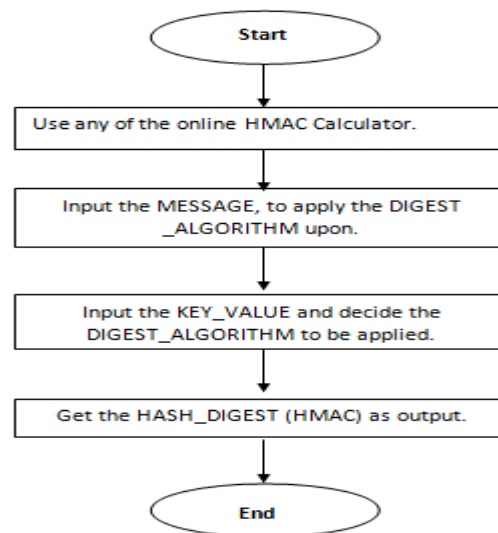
Start

Use any of the online HMAC Calculator.

Input the MESSAGE, to apply the DIGEST _ALGORITHM upon.

Input the KEY_VALUE and decide the DIGEST_ALGORITHM to be applied.

Get the HASH_DIGEST (HMAC) as output.

End